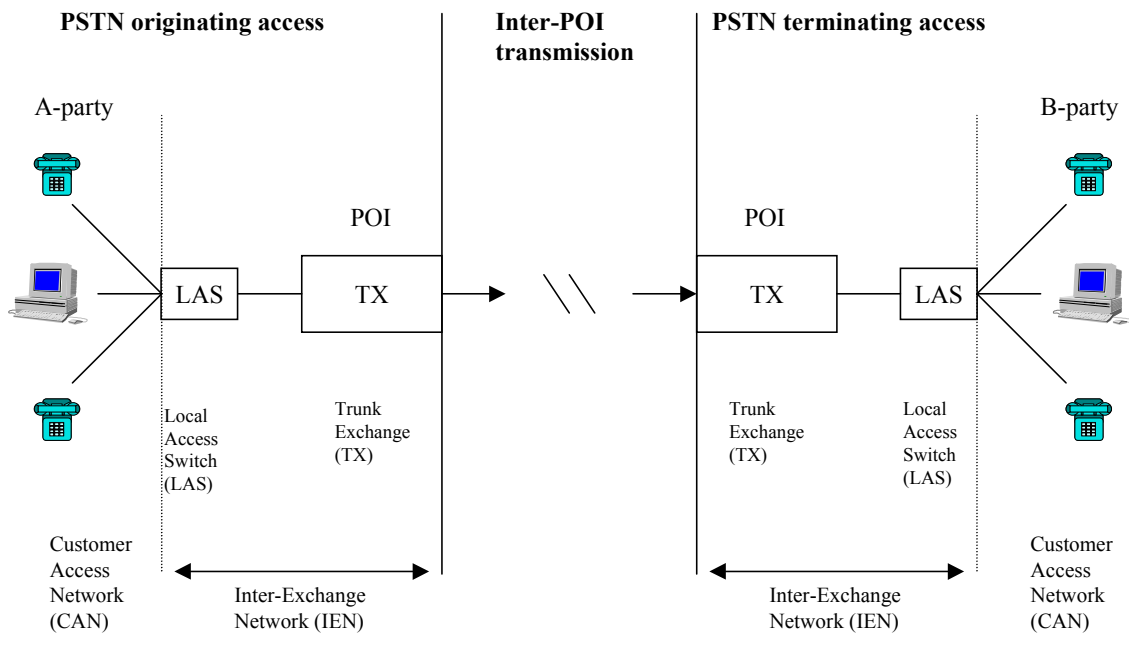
**PSTN originating access**

**Inter-POI transmission**

**PSTN terminating access**

A-party

B-party

POI

POI

LAS

TX

TX

LAS

Local Access Switch (LAS)

Trunk Exchange (TX)

Trunk Exchange (TX)

Local Access Switch (LAS)

Customer Access Network (CAN)

Inter-Exchange Network (IEN)

Inter-Exchange Network (IEN)

Customer Access Network (CAN)